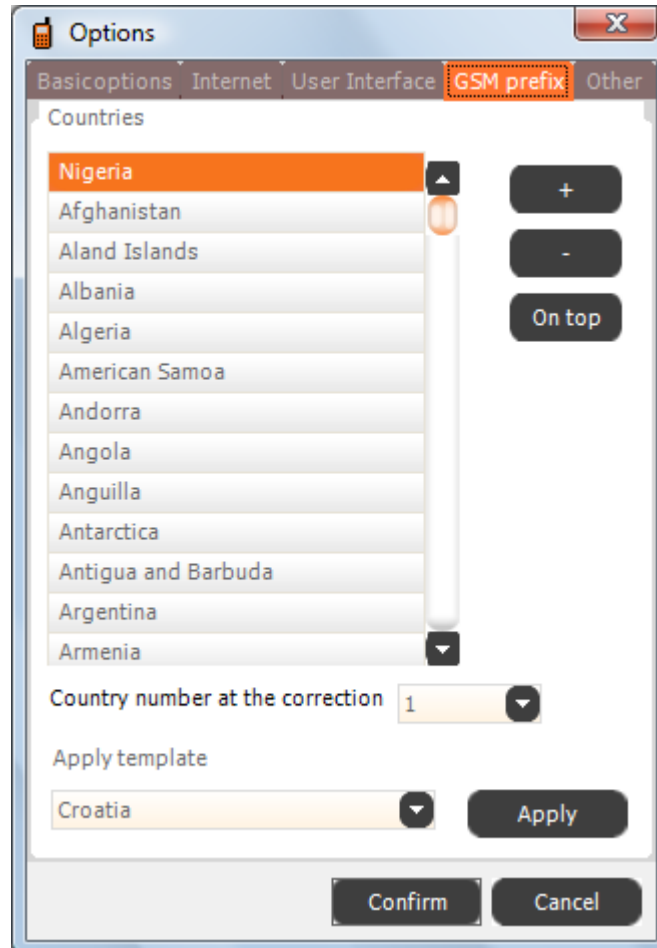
Options

Basicoptions | Internet | User Interface | GSM prefix | Other

Countries

Nigeria
Afghanistan
Aland Islands
Albania
Algeria
American Samoa
Andorra
Angola
Anguilla
Antarctica
Antigua and Barbuda
Argentina
Armenia

+
-
On top

Country number at the correction 1

Apply template

Croatia

Apply

Confirm
Cancel